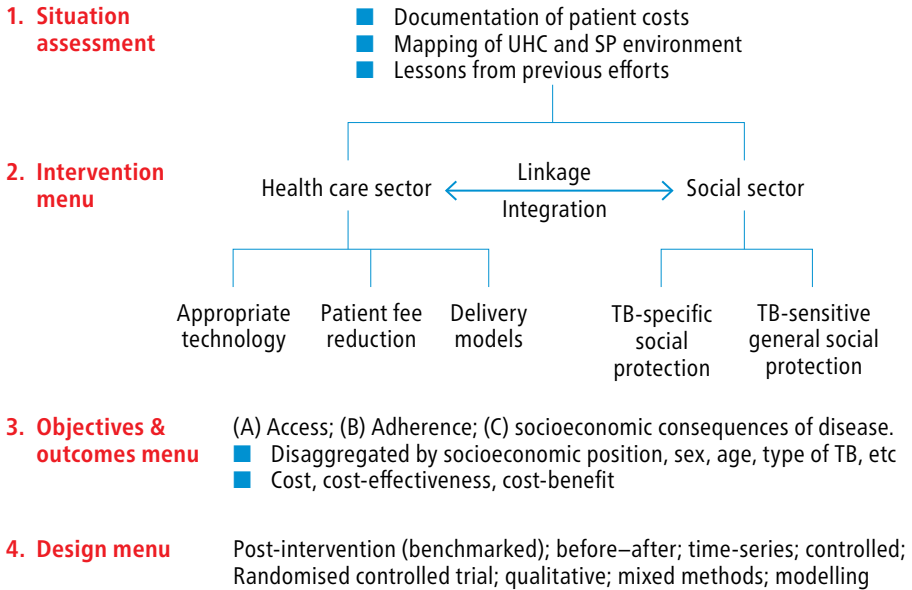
1. Situation assessment

Documentation of patient costs
Mapping of UHC and SP environment
Lessons from previous efforts

2. Intervention menu

Health care sector
Linkage
Integration
Social sector

Appropriate technology
Patient fee reduction
Delivery models
TB-specific social protection
TB-sensitive general social protection

3. Objectives & outcomes menu

(A) Access; (B) Adherence; (C) socioeconomic consequences of disease.
Disaggregated by socioeconomic position, sex, age, type of TB, etc
Cost, cost-effectiveness, cost-benefit

4. Design menu

Post-intervention (benchmarked); before–after; time-series; controlled; Randomised controlled trial; qualitative; mixed methods; modelling